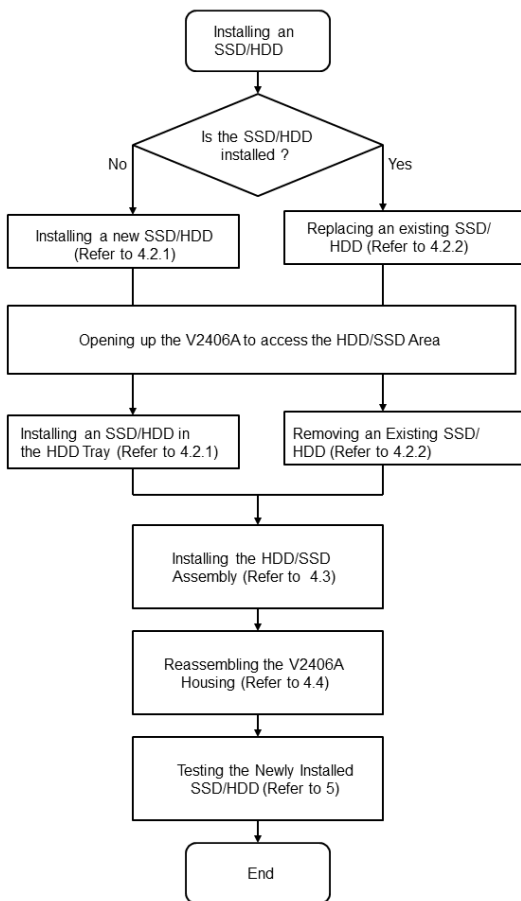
Installing an SSD/HDD

Is the SSD/HDD installed ?

No

Yes

Installing a new SSD/HDD (Refer to 4.2.1)

Replacing an existing SSD/HDD (Refer to 4.2.2)

Opening up the V2406A to access the HDD/SSD Area

Installing an SSD/HDD in the HDD Tray (Refer to 4.2.1)

Removing an Existing SSD/HDD (Refer to 4.2.2)

Installing the HDD/SSD Assembly (Refer to 4.3)

Reassembling the V2406A Housing (Refer to 4.4)

Testing the Newly Installed SSD/HDD (Refer to 5)

End